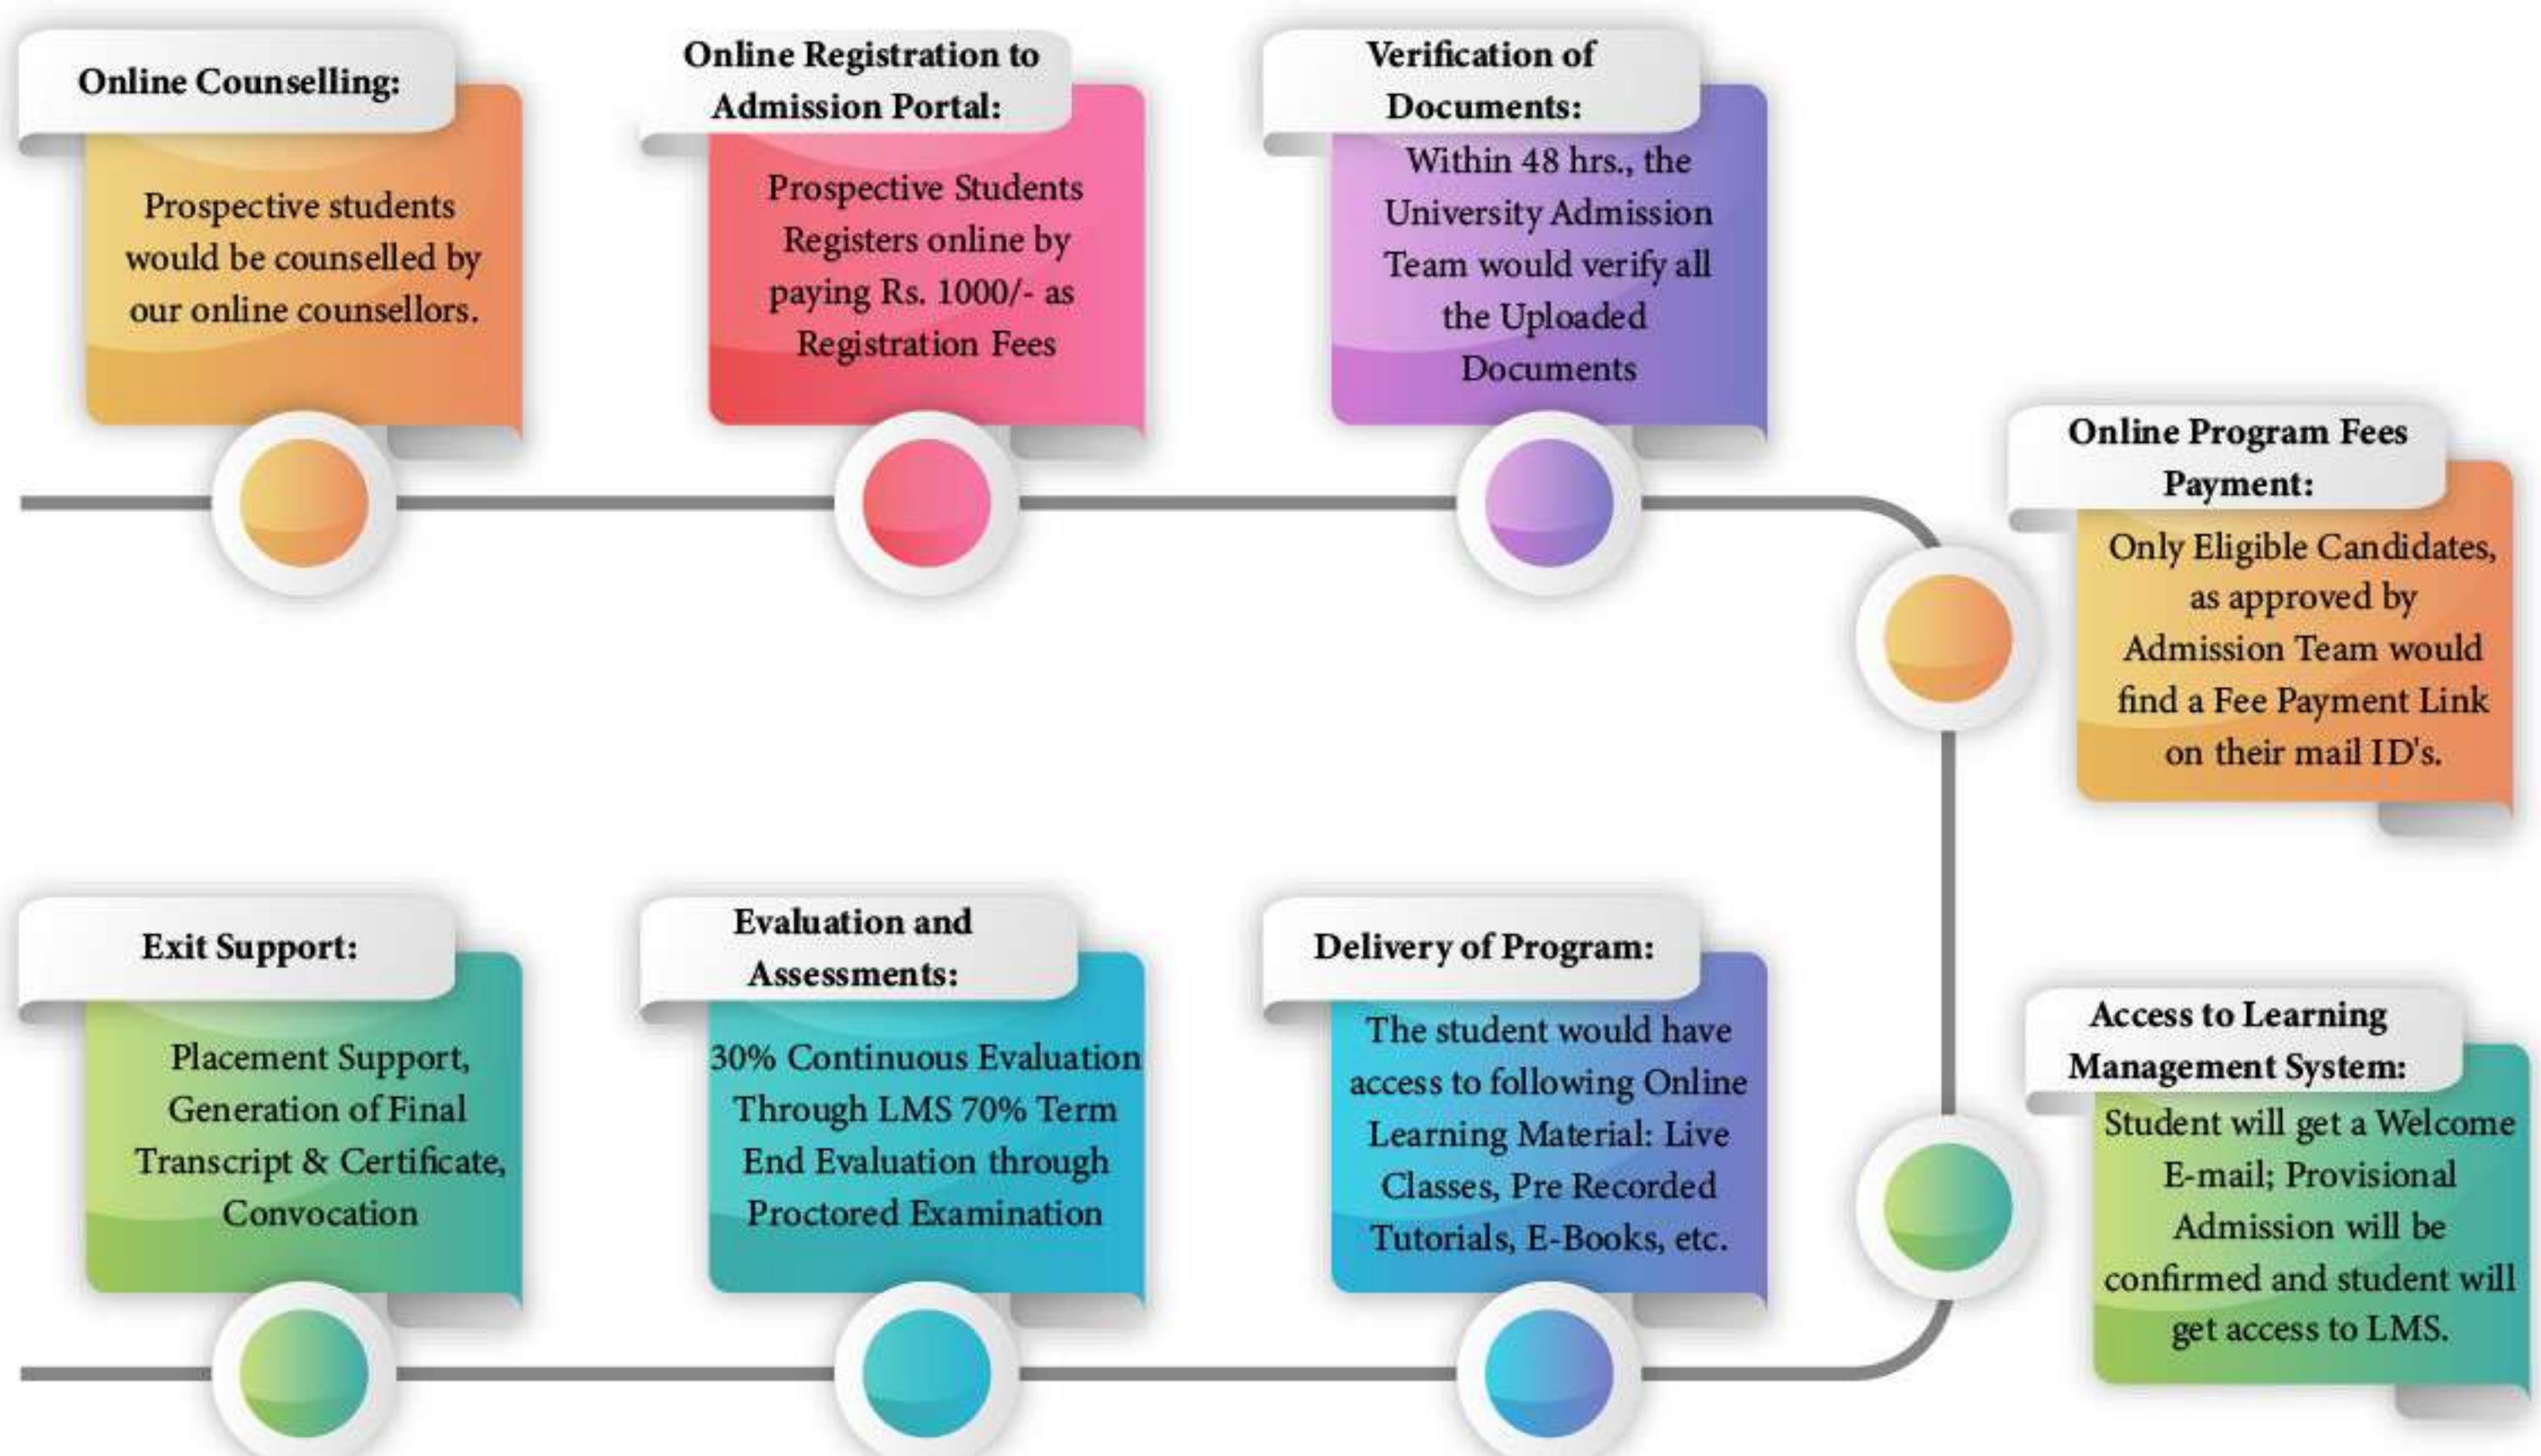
Online Counselling:

Prospective students would be counselled by our online counsellors.

Online Registration to Admission Portal:

Prospective Students Registers online by paying Rs. 1000/- as Registration Fees

Verification of Documents:

Within 48 hrs., the University Admission Team would verify all the Uploaded Documents

Online Program Fees Payment:

Only Eligible Candidates, as approved by Admission Team would find a Fee Payment Link on their mail ID's.

Access to Learning Management System:

Student will get a Welcome E-mail; Provisional Admission will be confirmed and student will get access to LMS.

Delivery of Program:

The student would have access to following Online Learning Material: Live Classes, Pre Recorded Tutorials, E-Books, etc.

Evaluation and Assessments:

30% Continuous Evaluation Through LMS 70% Term End Evaluation through Proctored Examination

Exit Support:

Placement Support, Generation of Final Transcript & Certificate, Convocation